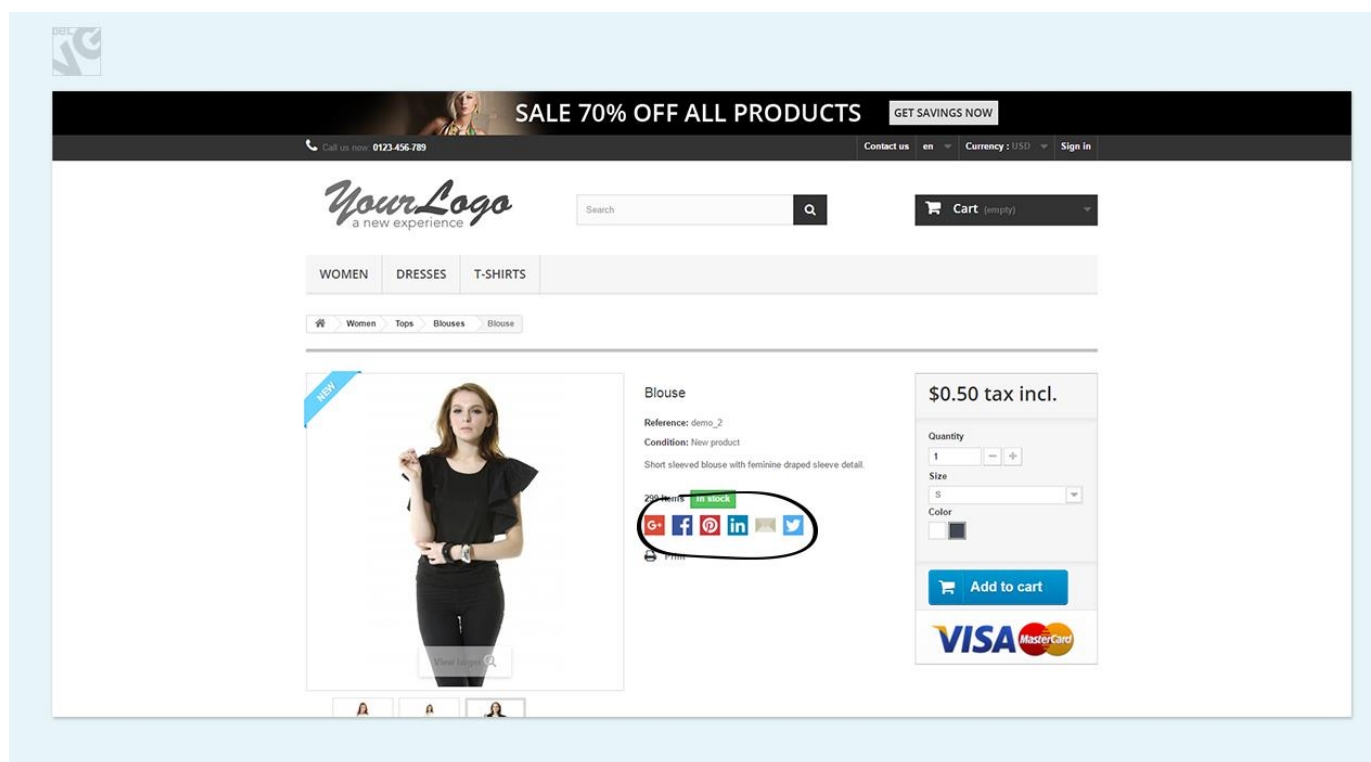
SALE 70% OFF ALL PRODUCTS GET SAVINGS NOW

Call us now: 0123-456-789

Contact us en Currency : USD Sign in

YourLogo
a new experience

Search

Cart (empty)

WOMEN DRESSES T-SHIRTS

Women Tops Blouses Blouse

NEW

View larger

Blouse

Reference: demo_2

Condition: New product

Short sleeved blouse with feminine draped sleeve detail.

299 Items In stock

Print

$0.50 tax incl.

Quantity

1

Size

S

Color

Add to cart

VISA MasterCard